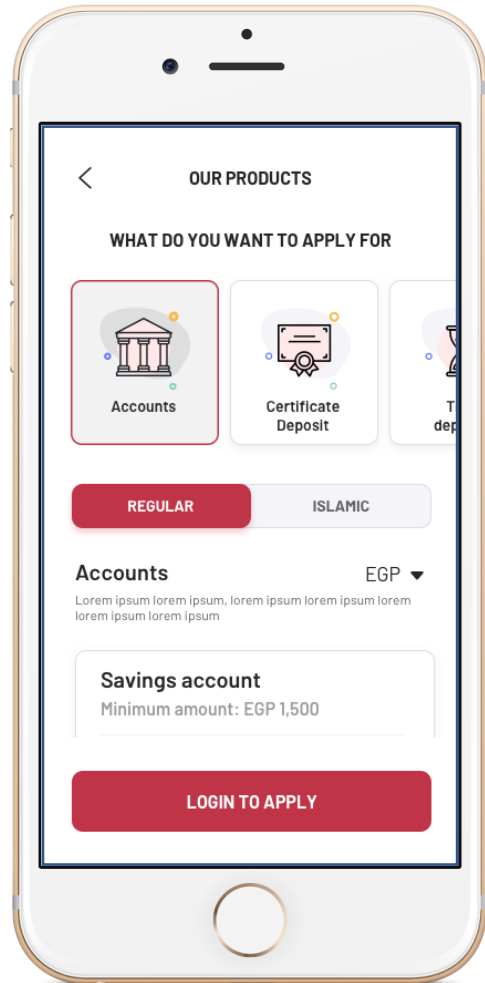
OUR PRODUCTS

WHAT DO YOU WANT TO APPLY FOR

Accounts

Certificate Deposit

T dep

REGULAR

ISLAMIC

Accounts

EGP

Lorem ipsum lorem ipsum, lorem ipsum lorem ipsum lorem lorem ipsum lorem ipsum

Savings account

Minimum amount: EGP 1,500

LOGIN TO APPLY